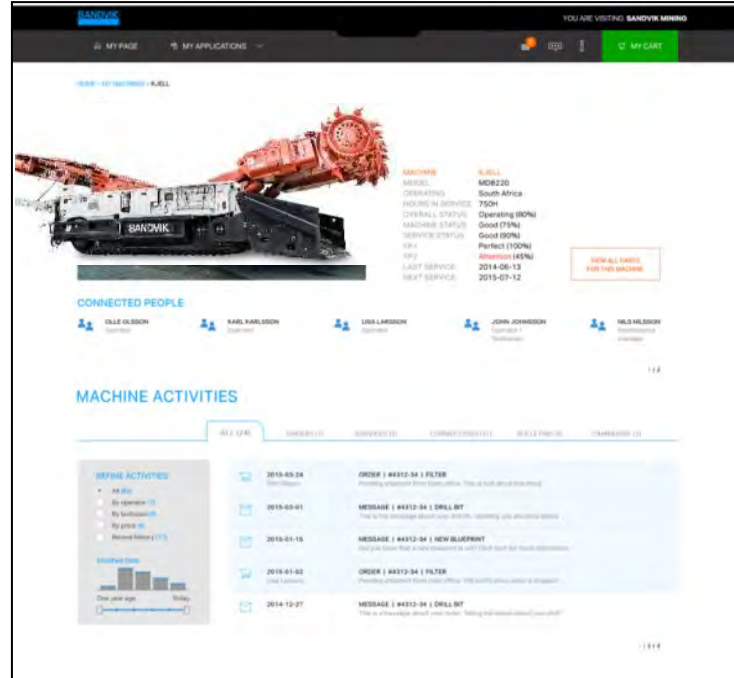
SANDVIK

YOU ARE VISITING: SANDVIK MINING

MY PAGE

MY APPLICATIONS

MY CART

HOME › MY MACHINES › KJELL

SANDVIK

| MACHINE | KJELL |
|---|---|
| MODEL | MD8220 |
| OPERATING | South Africa |
| HOURS IN SERVICE | 750H |
| OVERALL STATUS | Operating (80%) |
| MACHINE STATUS | Good (75%) |
| SERVICE STATUS | Good (90%) |
| KPI | Perfect (100%) |
| KPI | Attention (45%) |
| LAST SERVICE | 2014-06-13 |
| NEXT SERVICE | 2015-07-12 |

VIEW ALL PARTS FOR THIS MACHINE

CONNECTED PEOPLE

OLLE OLSSON
Operator

KARL KARLSSON
Engineer

LISA LARSSON
Operator

JOHN JOHNSSON
Operator / Technician

NILS NILSSON
Maintenance manager

1 2

MACHINE ACTIVITIES

ALL (24) | ORDERS (7) | SERVICES (3) | CORRESPONDENCE (11) | BLUEPRINTS (3) | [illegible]

REFINE ACTIVITIES
All (81)
By operator (1)
By technician (5)
By price (4)
Record history (17)

Modified Date

One year ago
Today

2015-03-24
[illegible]
ORDER | #4312-34 | FILTER
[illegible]

2015-03-01
MESSAGE | #4312-34 | DRILL BIT
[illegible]

2015-01-15
MESSAGE | #4312-34 | NEW BLUEPRINT
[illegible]

2015-01-02
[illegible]
ORDER | #4312-34 | FILTER
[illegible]

2014-12-27
MESSAGE | #4312-34 | DRILL BIT
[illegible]

1 2 3 4